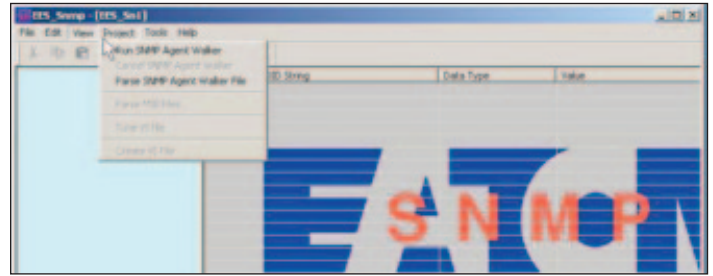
EES_Snmp - [EES_Sn1]

File Edit View Project Tools Help

Run SNMP Agent Walker
Cancel SNMP Agent Walker
Parse SNMP Agent Walker File
Parse MIB files
Tune XI file
Create XI File

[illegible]ID String | Data Type | Value

EATON

SNMP